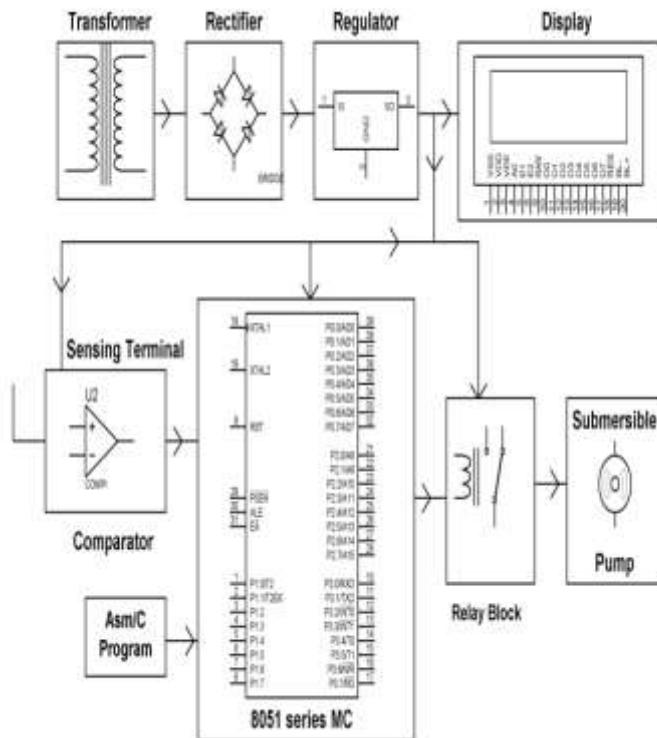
Transformer

Rectifier

Regulator

Display

Sensing Terminal

U2

Comparator

Asm/C Program

8051 series MC

XTAL1

XTAL2

RST

PSEN

ALE

EA

P1.0/T2

P1.1/T2EX

P1.2

P1.3

P1.4

P1.5

P1.6

P1.7

P0.0/AD0

P0.1/AD1

P0.2/AD2

P0.3/AD3

P0.4/AD4

P0.5/AD5

P0.6/AD6

P0.7/AD7

P2.0/A8

P2.1/A9

P2.2/A10

P2.3/A11

P2.4/A12

P2.5/A13

P2.6/A14

P2.7/A15

P3.0/RXD

P3.1/TXD

P3.2/INT0

P3.3/INT1

P3.4/T0

P3.5/T1

P3.6/WR

P3.7/RD

Relay Block

Submersible

Pump